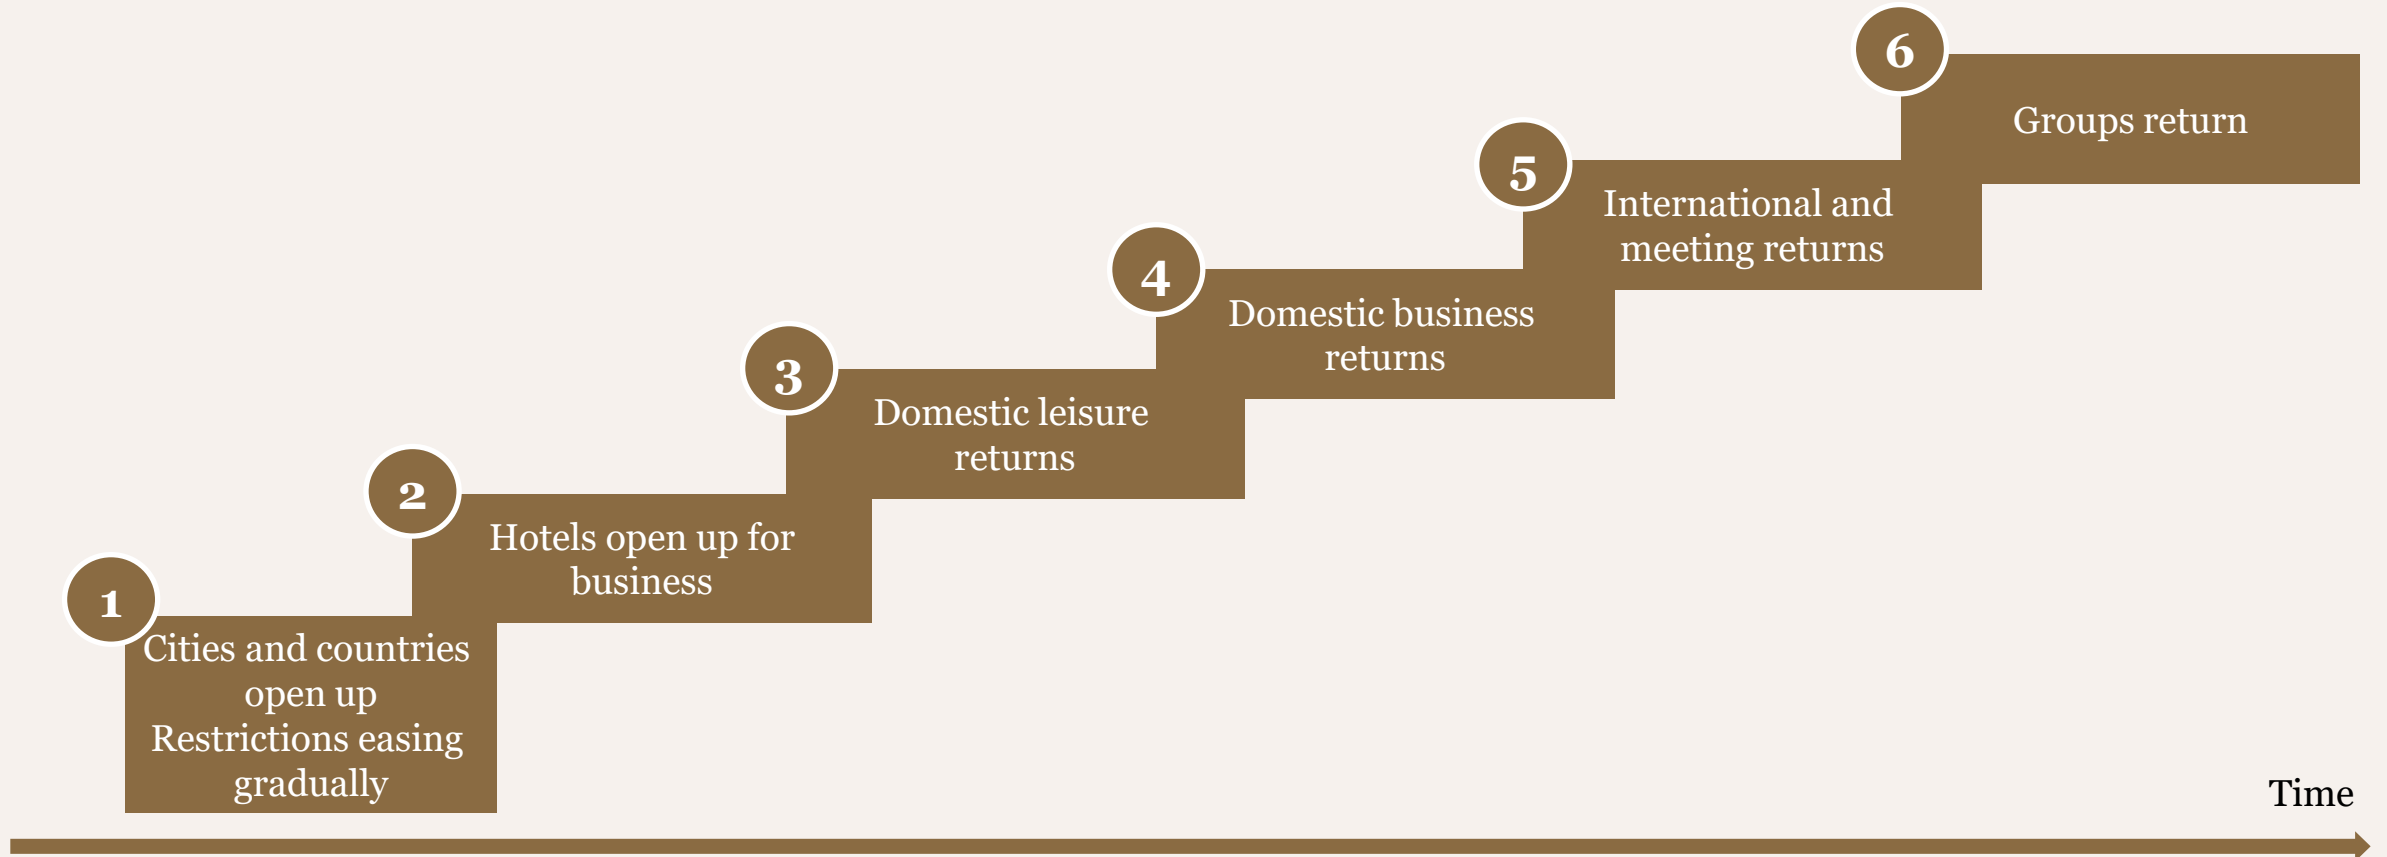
1
Cities and countries open up
Restrictions easing gradually

2
Hotels open up for business

3
Domestic leisure returns

4
Domestic business returns

5
International and meeting returns

6
Groups return

Time